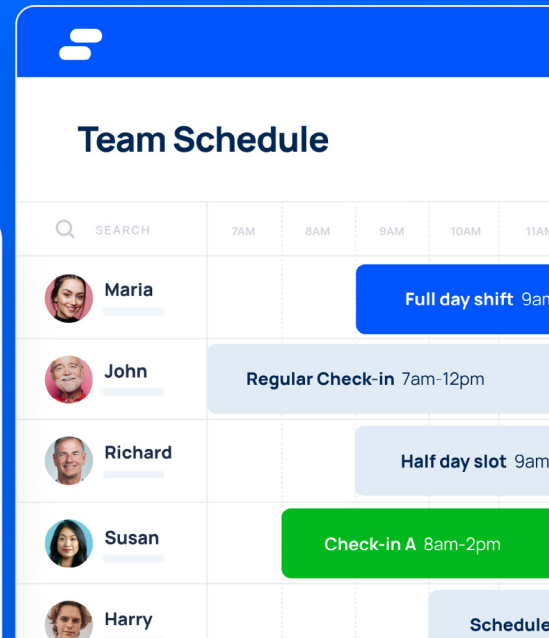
Team Schedule

| SEARCH | 7AM | 8AM | 9AM | 10AM | 11AM |
|---|---|---|---|---|---|
| Maria | | | Full day shift 9am | | |
| John | Regular Check-in 7am-12pm | | | | |
| Richard | | | Half day slot 9am | | |
| Susan | | Check-in A 8am-2pm | | | |
| Harry | | | | Schedule | |